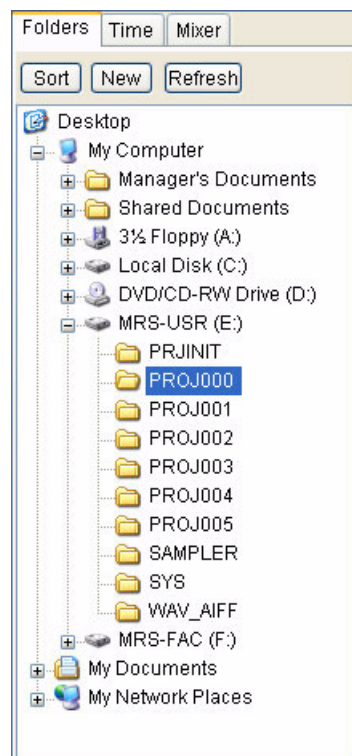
Folders Time Mixer

Sort New Refresh

Desktop
My Computer
Manager's Documents
Shared Documents
3½ Floppy (A:)
Local Disk (C:)
DVD/CD-RW Drive (D:)
MRS-USR (E:)
PRJINIT
PROJ000
PROJ001
PROJ002
PROJ003
PROJ004
PROJ005
SAMPLER
SYS
WAV_AIFF
MRS-FAC (F:)
My Documents
My Network Places